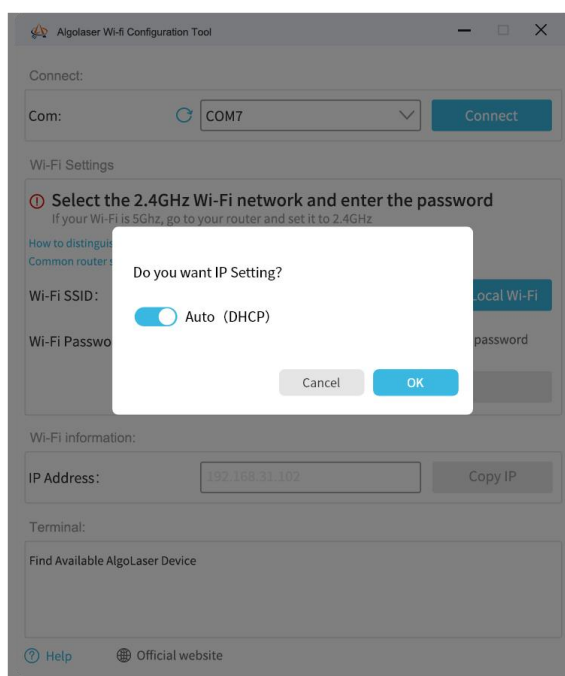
Algolaser Wi-fi Configuration Tool

Connect:

Com: COM7 Connect

Wi-Fi Settings

Select the 2.4GHz Wi-Fi network and enter the password
If your Wi-Fi is 5Ghz, go to your router and set it to 2.4GHz

How to distinguis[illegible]
Common router s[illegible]

Wi-Fi SSID: Local Wi-Fi

Wi-Fi Passwo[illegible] password

Do you want IP Setting?

Auto（DHCP）

Cancel OK

Wi-Fi information:

IP Address: 192.168.31.102 Copy IP

Terminal:

Find Available AlgoLaser Device

Help Official website